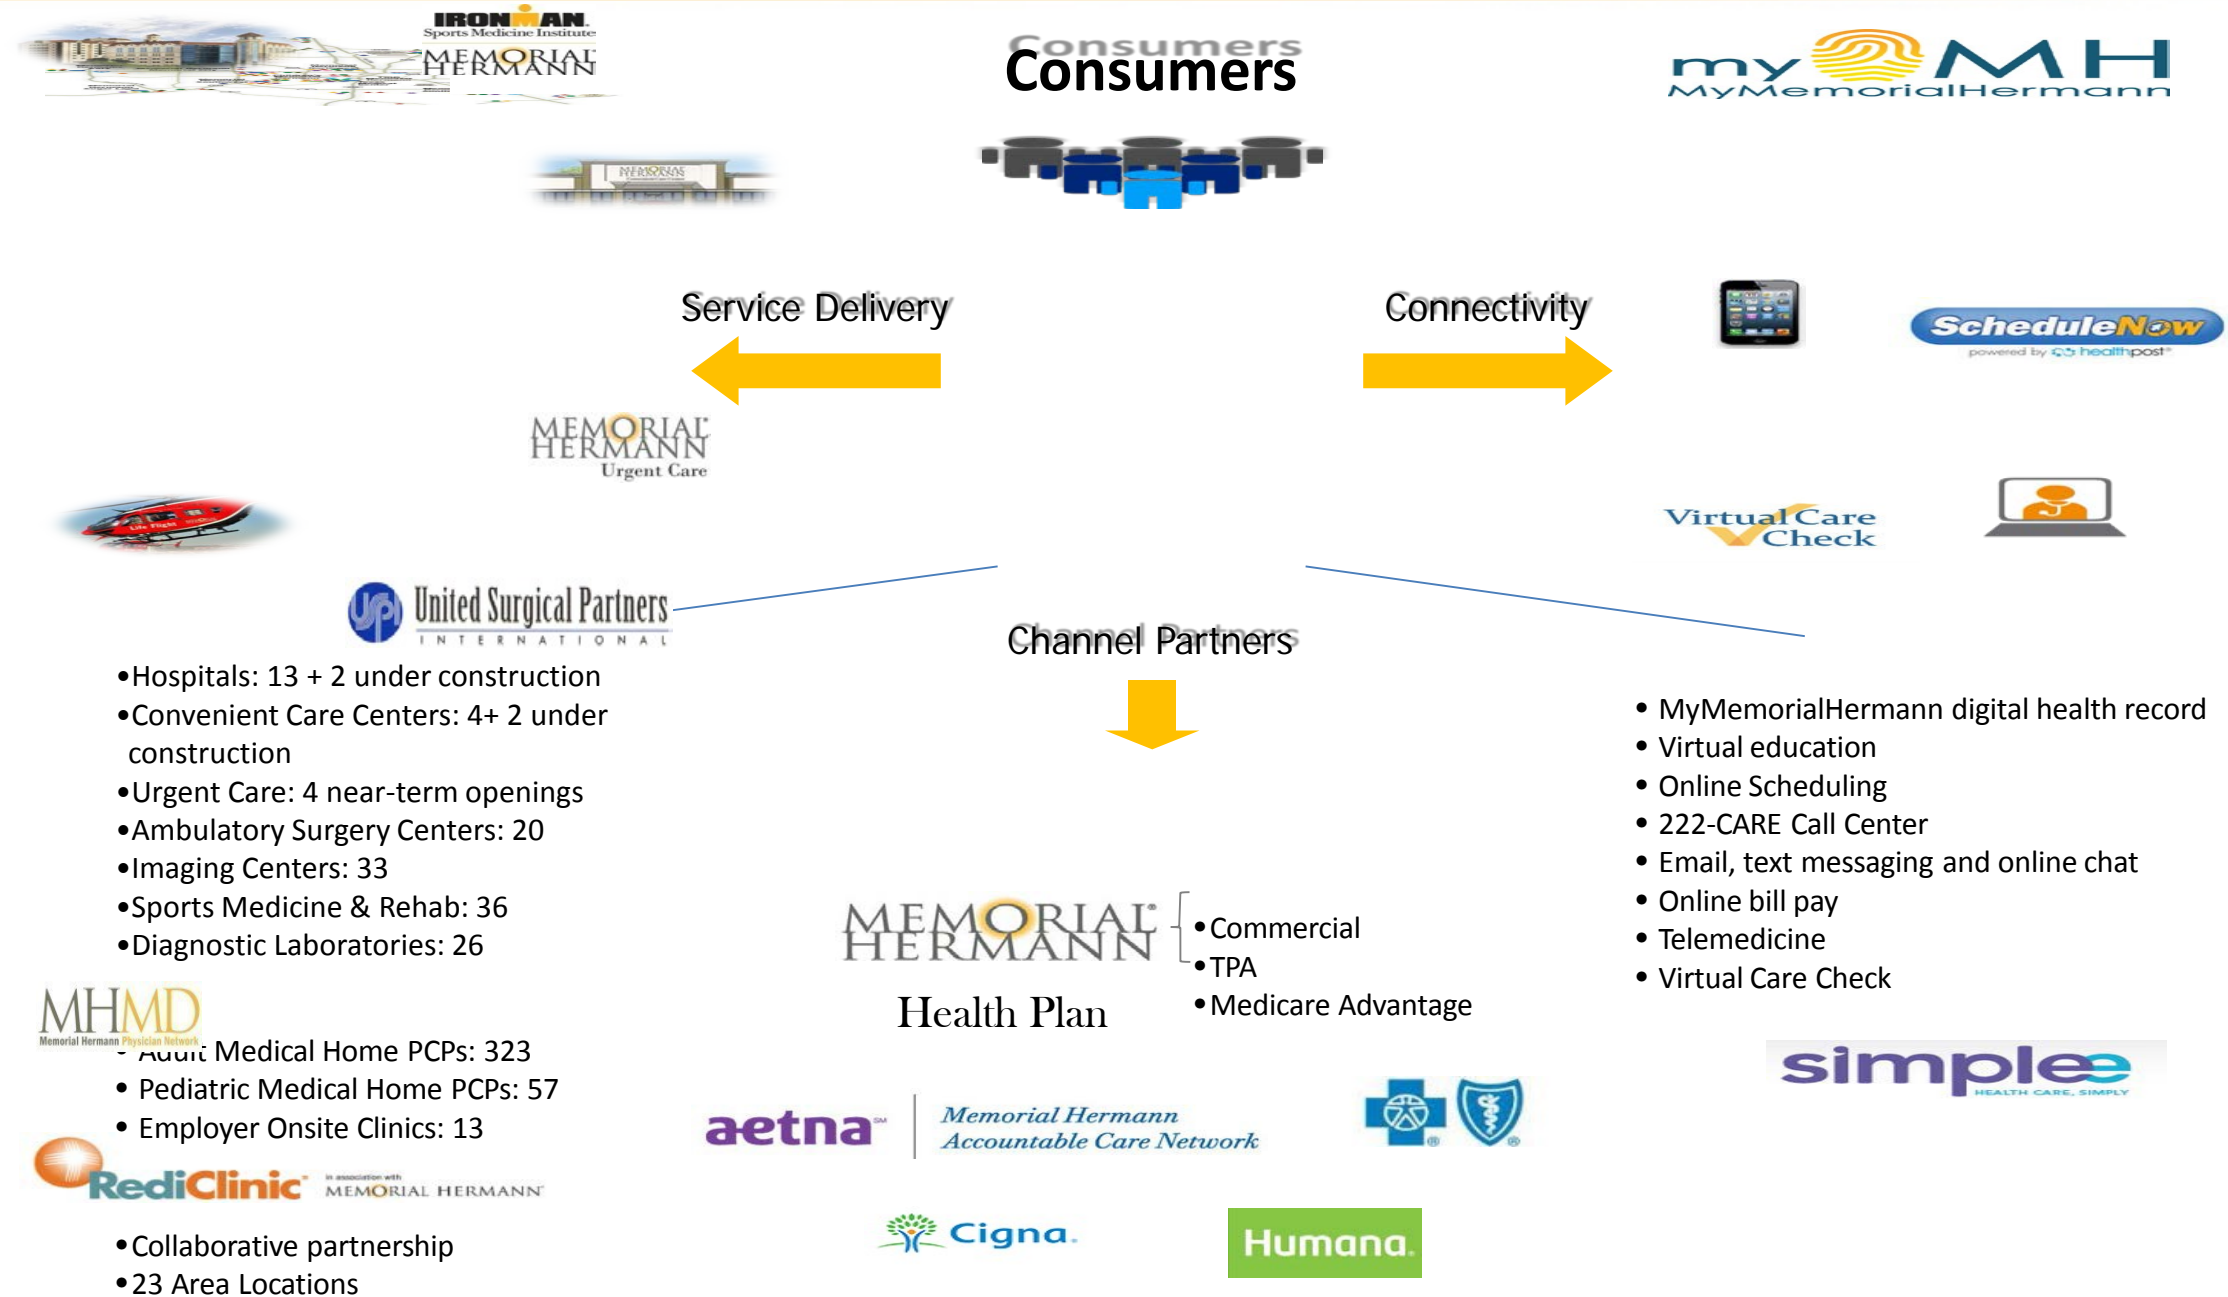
IRONMAN Sports Medicine Institute
MEMORIAL HERMANN

Consumers

my MH
MyMemorialHermann

MEMORIAL HERMANN

Service Delivery

Connectivity

ScheduleNow
powered by healthpost

MEMORIAL HERMANN
Urgent Care

Virtual Care Check

United Surgical Partners
INTERNATIONAL

Channel Partners

•Hospitals: 13 + 2 under construction
•Convenient Care Centers: 4+ 2 under construction
•Urgent Care: 4 near-term openings
•Ambulatory Surgery Centers: 20
•Imaging Centers: 33
•Sports Medicine & Rehab: 36
•Diagnostic Laboratories: 26

• MyMemorialHermann digital health record
• Virtual education
• Online Scheduling
• 222-CARE Call Center
• Email, text messaging and online chat
• Online bill pay
• Telemedicine
• Virtual Care Check

MEMORIAL HERMANN
Health Plan

•Commercial
•TPA
•Medicare Advantage

MHMD
Memorial Hermann Physician Network

• Adult Medical Home PCPs: 323
• Pediatric Medical Home PCPs: 57
• Employer Onsite Clinics: 13

simplee
HEALTH CARE, SIMPLY

aetna
Memorial Hermann Accountable Care Network

RediClinic
in association with MEMORIAL HERMANN

•Collaborative partnership
•23 Area Locations

Cigna

Humana